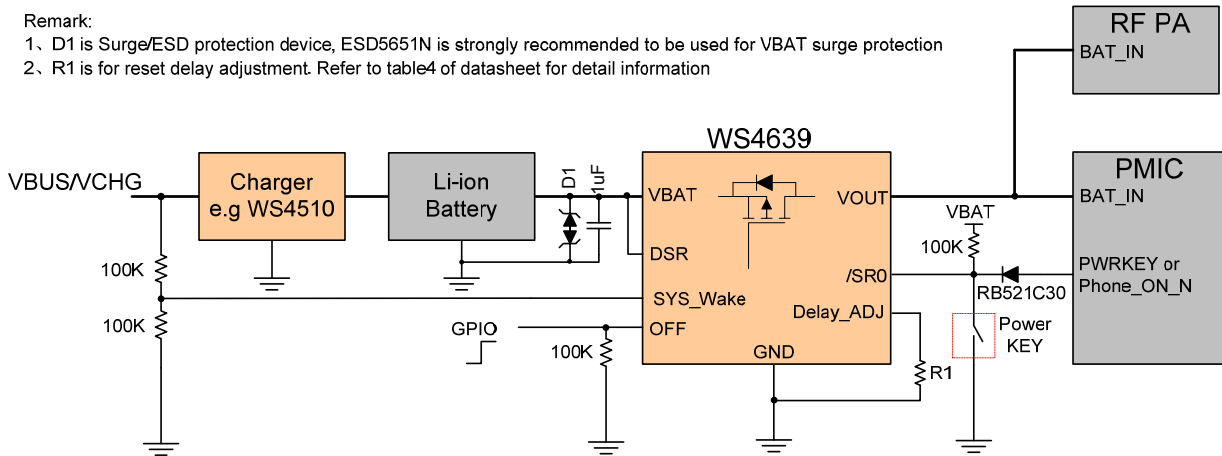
Remark:
1、D1 is Surge/ESD protection device, ESD5651N is strongly recommended to be used for VBAT surge protection
2、R1 is for reset delay adjustment. Refer to table4 of datasheet for detail information

RF PA
BAT_IN

WS4639

PMIC
BAT_IN

VBUS/VCHG

Charger
e.g WS4510

Li-ion
Battery

D1
1uF

VBAT
DSR
VOUT

VBAT
100K

/SR0

PWRKEY or
Phone_ON_N

RB521C30

100K
SYS_Wake
100K

GPIO
OFF
Delay_ADJ
100K
GND

Power
KEY

R1